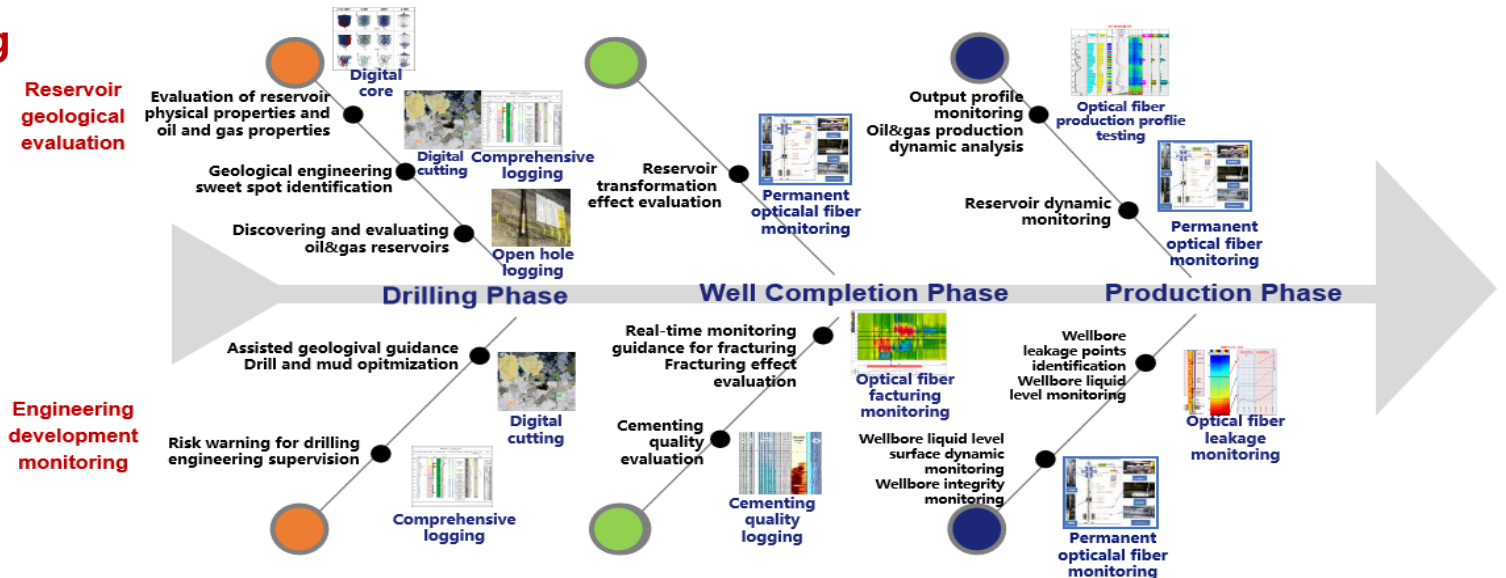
g

Reservoir geological evaluation

Digital core

Evaluation of reservoir physical properties and oil and gas properties

Digital cutting

Comprehensive logging

Geological engineering sweet spot identification

Discovering and evaluating oil&gas reservoirs

Open hole logging

Reservoir transformation effect evaluation

Permanent opticalal fiber monitoring

Output profile monitoring
Oil&gas production dynamic analysis

Optical fiber production profile testing

Reservoir dynamic monitoring

Permanent optical fiber monitoring

Drilling Phase

Well Completion Phase

Production Phase

Assisted geologival guidance
Drill and mud opitmization

Digital cutting

Engineering development monitoring

Risk warning for drilling engineering supervision

Comprehensive logging

Real-time monitoring guidance for fracturing
Fracturing effect evaluation

Optical fiber facturing monitoring

Cementing quality evaluation

Cementing quality logging

Wellbore leakage points identification
Wellbore liquid level monitoring

Optical fiber leakage monitoring

Wellbore liquid level surface dynamic monitoring
Wellbore integrity monitoring

Permanent opticalal fiber monitoring